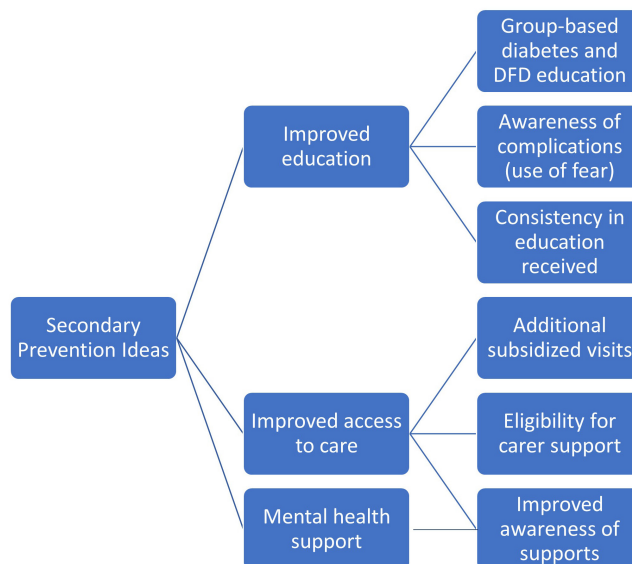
Secondary Prevention Ideas

Improved education

Group-based diabetes and DFD education

Awareness of complications (use of fear)

Consistency in education received

Improved access to care

Additional subsidized visits

Eligibility for carer support

Mental health support

Improved awareness of supports